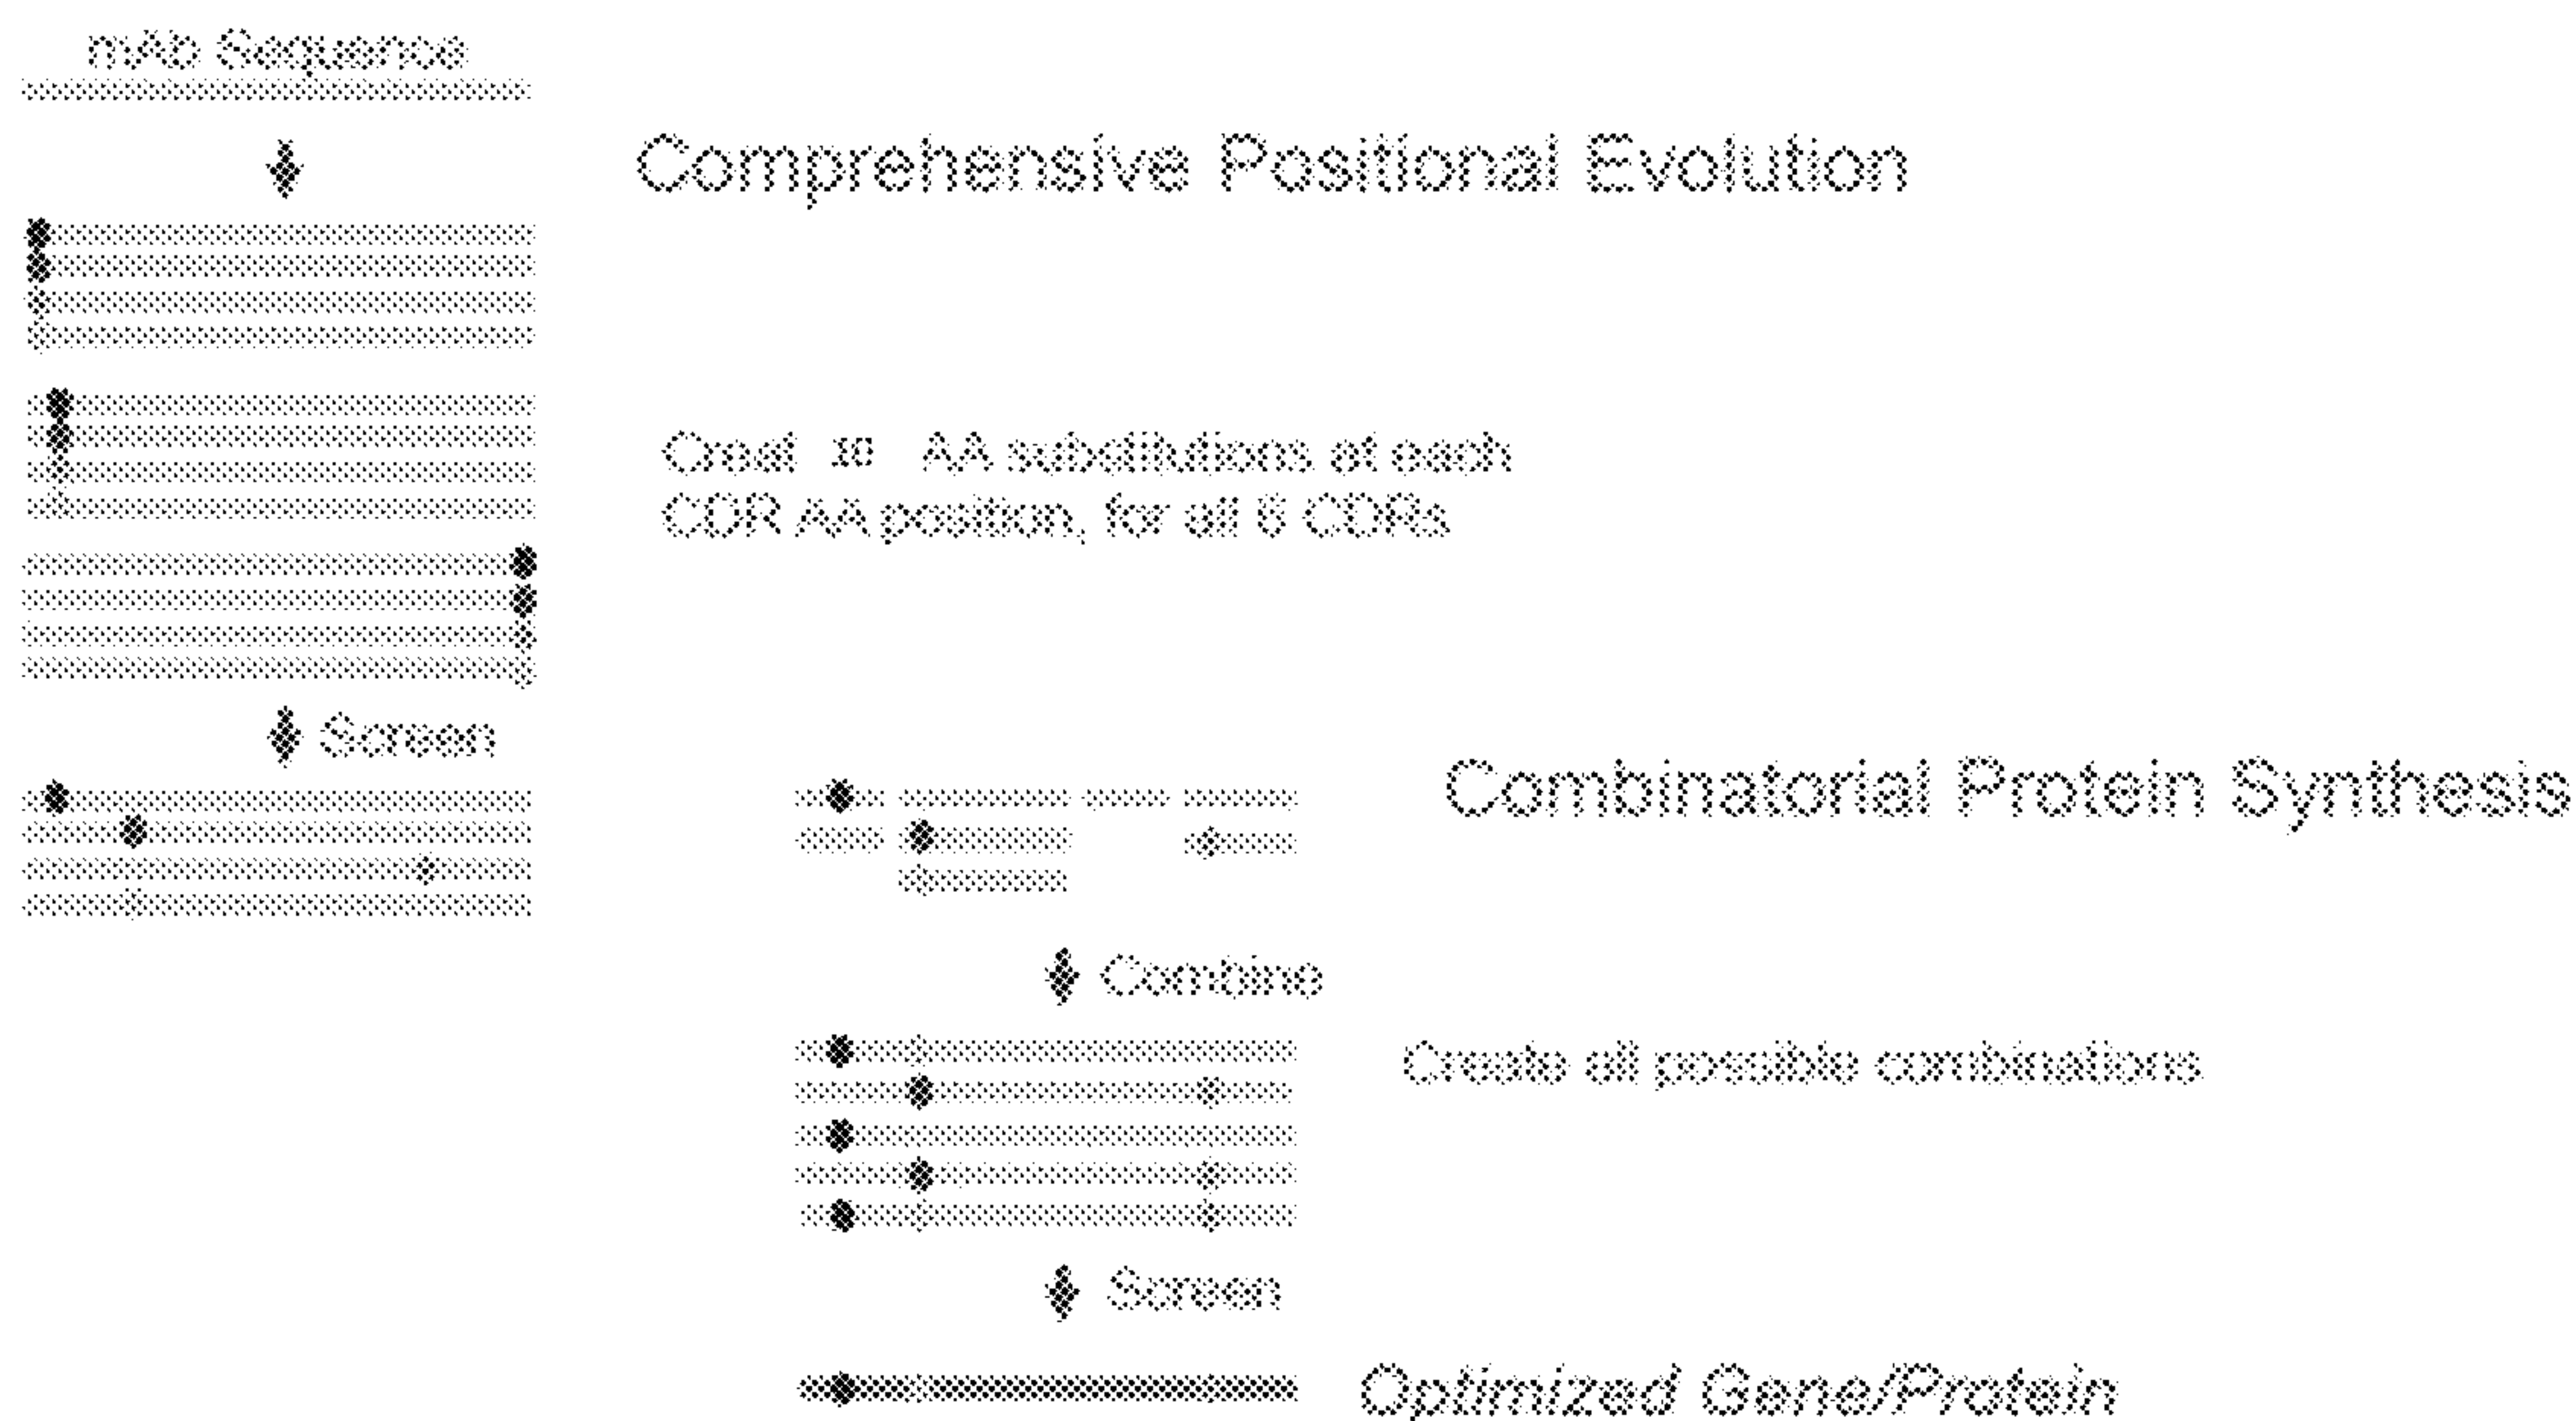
mAb Sequence

Comprehensive Positional Evolution

Creat 19 AA substitutions at each CDR AA position, for all 6 CDRs

Screen

Combinatorial Protein Synthesis

Combine

Create all possible combinations

Screen

Optimized Gene/Protein